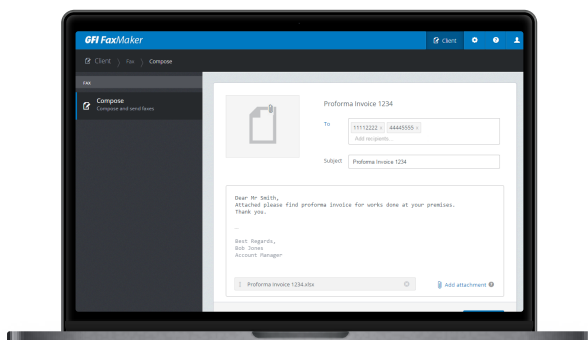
GFI FaxMaker

Client

Client › Fax › Compose

FAX

Compose
Compose and send faxes

Proforma Invoice 1234

To

11112222 × 44445555 ×
Add recipients...

Subject

Proforma Invoice 1234

Dear Mr Smith,
Attached please find proforma invoice for works done at your premises.
Thank you.

--

Best Regards,
Bob Jones
Account Manager

Proforma Invoice 1234.xlsx

Add attachment